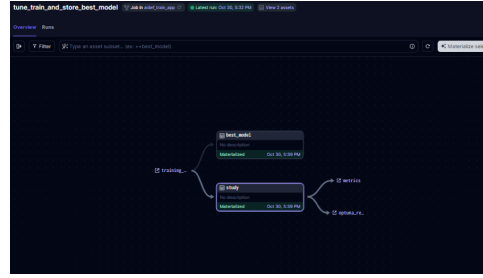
tune_train_and_store_best_model Job in adset_train_app Latest run: Oct 30, 5:32 PM View 2 assets

Overview Runs

Filter Type an asset subset... (ex: +best_model)

Materialize sele

best_model
No description
Materialized Oct 30, 5:39 PM

training_

study
No description
Materialized Oct 30, 5:39 PM

metrics

optuna_re..